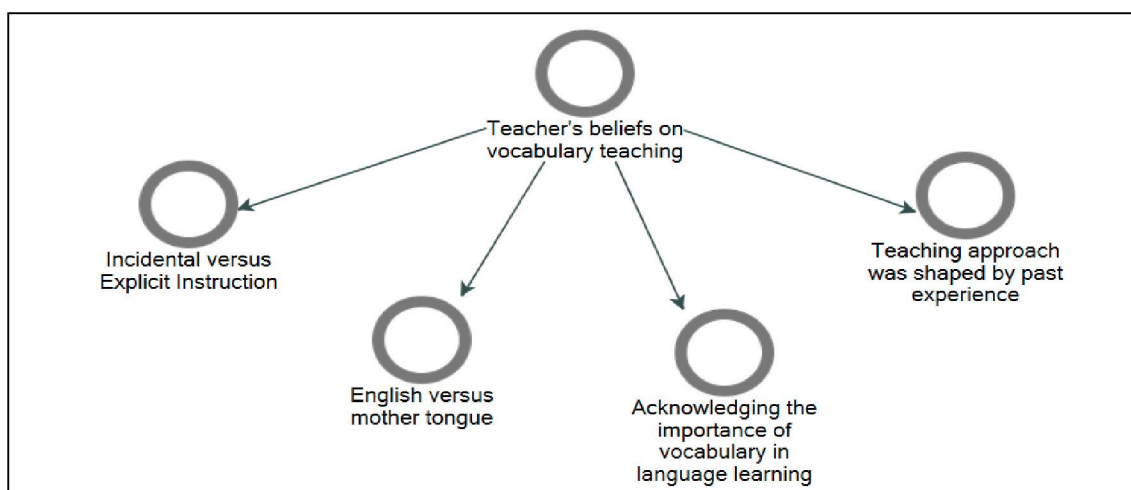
Teacher's beliefs on vocabulary teaching

Incidental versus Explicit Instruction

English versus mother tongue

Acknowledging the importance of vocabulary in language learning

Teaching approach was shaped by past experience